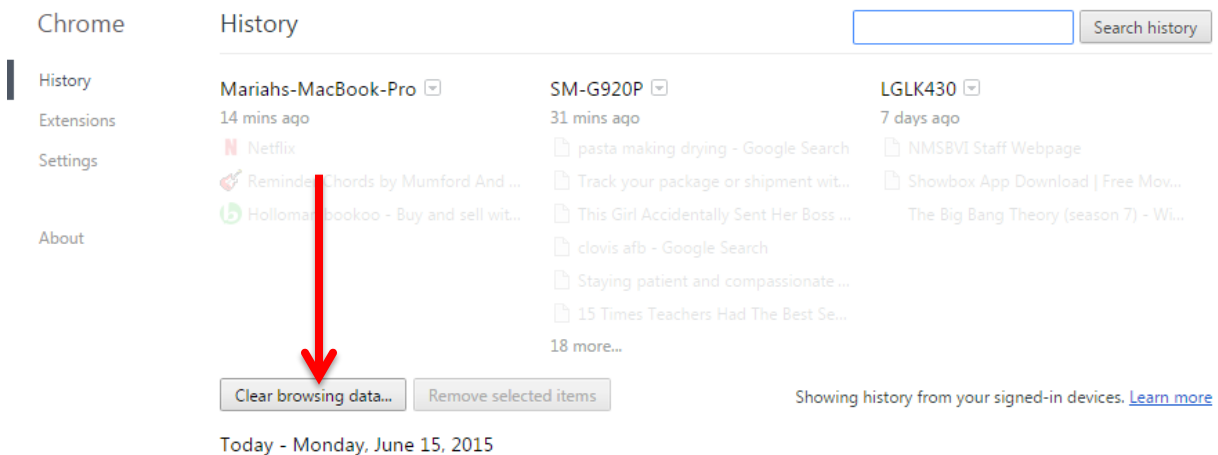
Chrome

History

Extensions

Settings

About

History

Search history

Mariahs-MacBook-Pro
14 mins ago
Netflix
Reminder Chords by Mumford And ...
Holloman bookoo - Buy and sell wit...

SM-G920P
31 mins ago
pasta making drying - Google Search
Track your package or shipment wit...
This Girl Accidentally Sent Her Boss ...
clovis afb - Google Search
Staying patient and compassionate ...
15 Times Teachers Had The Best Se...
18 more...

LGLK430
7 days ago
NMSBVI Staff Webpage
Showbox App Download | Free Mov...
The Big Bang Theory (season 7) - Wi...

Clear browsing data...

Remove selected items

Showing history from your signed-in devices. Learn more

Today - Monday, June 15, 2015